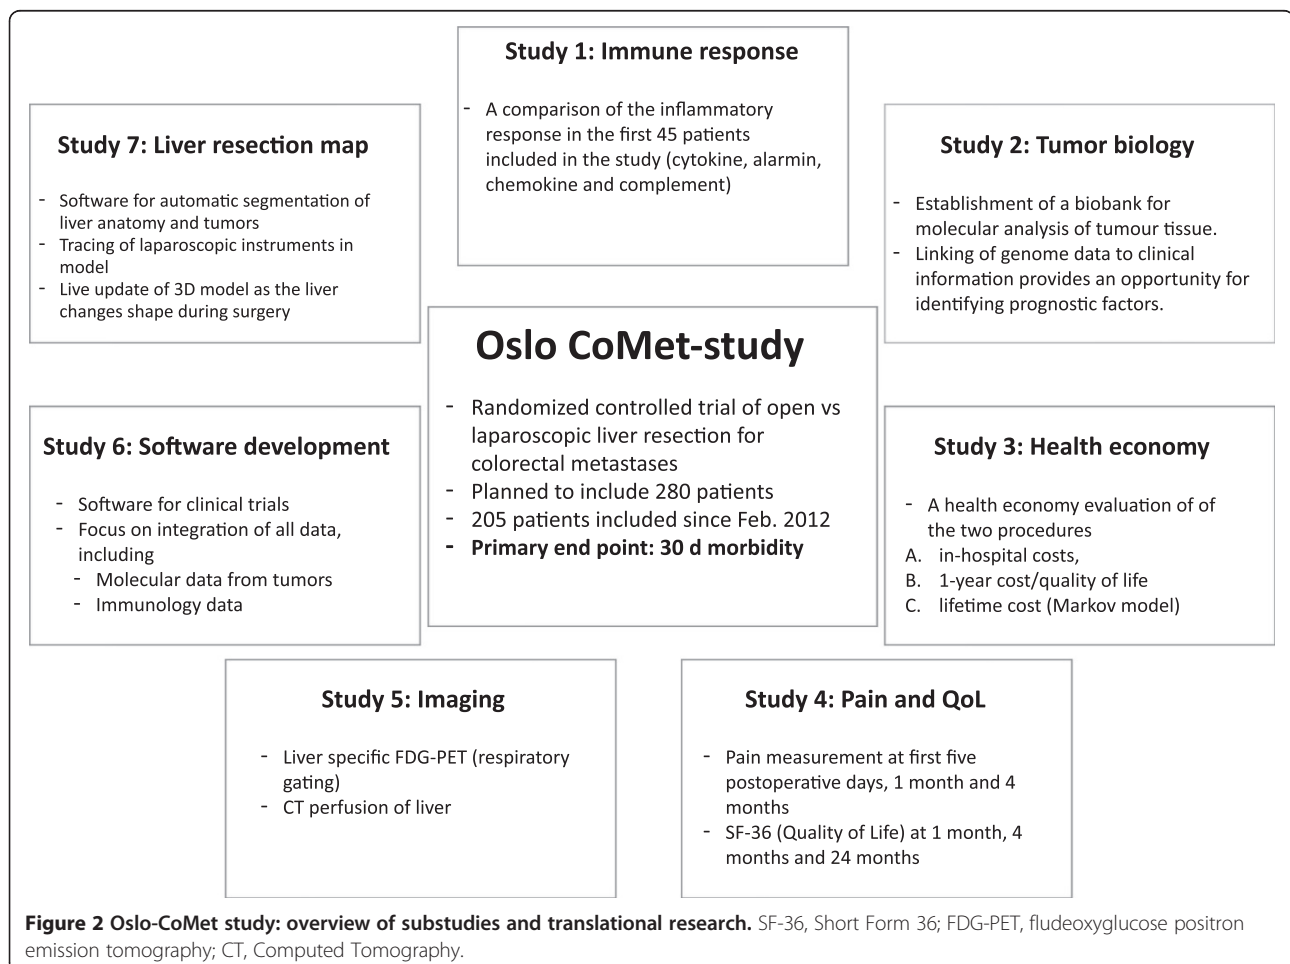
Study 1: Immune response

- A comparison of the inflammatory response in the first 45 patients included in the study (cytokine, alarmin, chemokine and complement)

Study 7: Liver resection map

- Software for automatic segmentation of liver anatomy and tumors
- Tracing of laparoscopic instruments in model
- Live update of 3D model as the liver changes shape during surgery

Study 2: Tumor biology

- Establishment of a biobank for molecular analysis of tumour tissue.
- Linking of genome data to clinical information provides an opportunity for identifying prognostic factors.

Oslo CoMet-study

- Randomized controlled trial of open vs laparoscopic liver resection for colorectal metastases
- Planned to include 280 patients
- 205 patients included since Feb. 2012
- **Primary end point: 30 d morbidity**

Study 6: Software development

- Software for clinical trials
- Focus on integration of all data, including
- Molecular data from tumors
- Immunology data

Study 3: Health economy

- A health economy evaluation of of the two procedures
A. in-hospital costs,
B. 1-year cost/quality of life
C. lifetime cost (Markov model)

Study 5: Imaging

- Liver specific FDG-PET (respiratory gating)
- CT perfusion of liver

Study 4: Pain and QoL

- Pain measurement at first five postoperative days, 1 month and 4 months
- SF-36 (Quality of Life) at 1 month, 4 months and 24 months

**Figure 2 Oslo-CoMet study: overview of substudies and translational research.** SF-36, Short Form 36; FDG-PET, fludeoxyglucose positron emission tomography; CT, Computed Tomography.